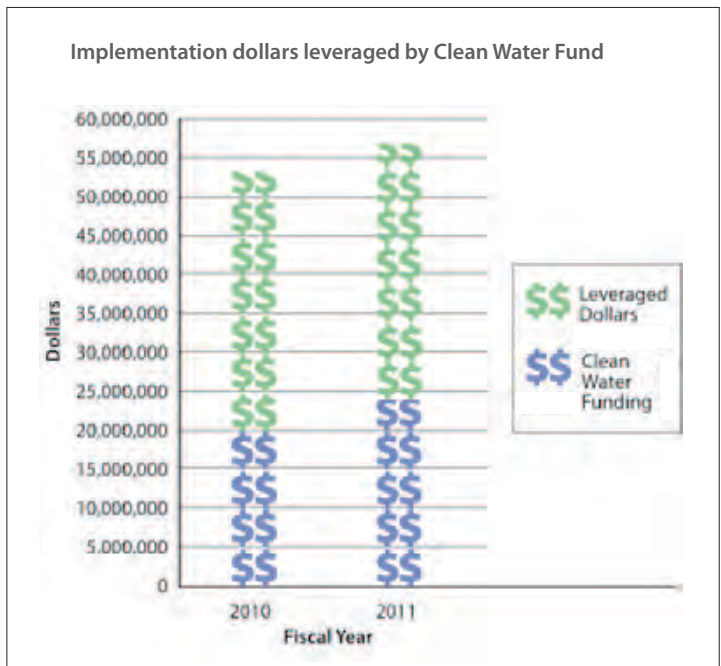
Implementation dollars leveraged by Clean Water Fund

60,000,000
55,000,000
50,000,000
45,000,000
40,000,000
35,000,000
30,000,000
25,000,000
20,000,000
15,000,000
10,000,000
5,000,000
0

Dollars

2010
2011
Fiscal Year

$$ Leveraged Dollars
$$ Clean Water Funding